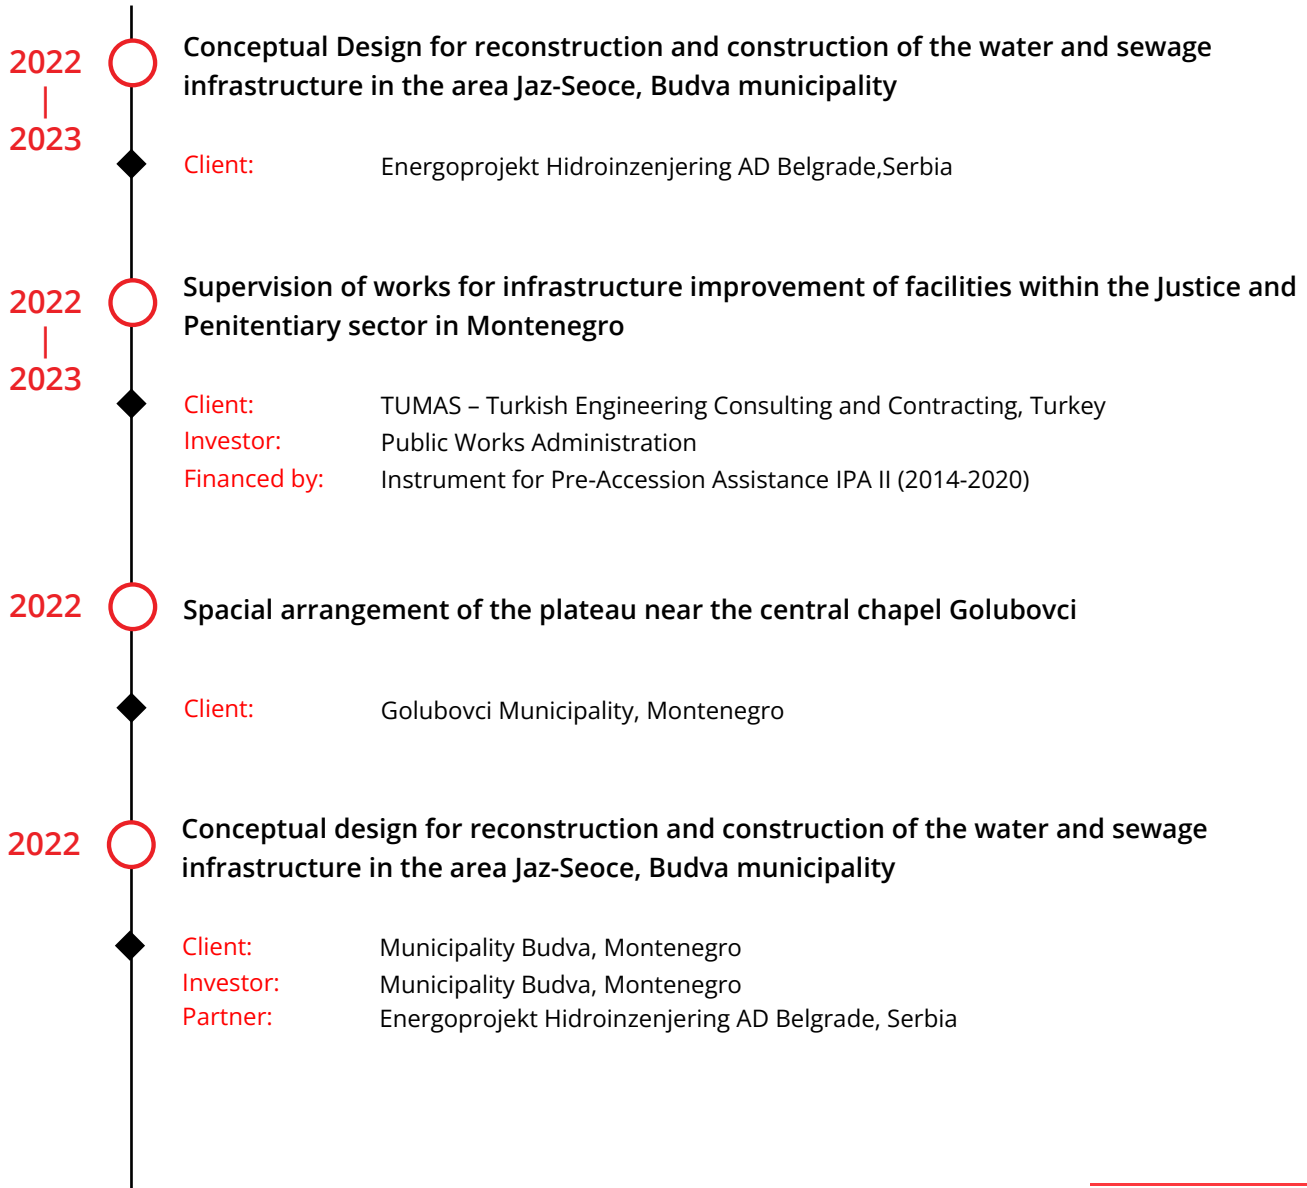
2022
|
2023

Conceptual Design for reconstruction and construction of the water and sewage infrastructure in the area Jaz-Seoce, Budva municipality

Client: Energoprojekt Hidroinzenjering AD Belgrade,Serbia

2022
|
2023

Supervision of works for infrastructure improvement of facilities within the Justice and Penitentiary sector in Montenegro

Client: TUMAS – Turkish Engineering Consulting and Contracting, Turkey
Investor: Public Works Administration
Financed by: Instrument for Pre-Accession Assistance IPA II (2014-2020)

2022

Spacial arrangement of the plateau near the central chapel Golubovci

Client: Golubovci Municipality, Montenegro

2022

Conceptual design for reconstruction and construction of the water and sewage infrastructure in the area Jaz-Seoce, Budva municipality

Client: Municipality Budva, Montenegro
Investor: Municipality Budva, Montenegro
Partner: Energoprojekt Hidroinzenjering AD Belgrade, Serbia